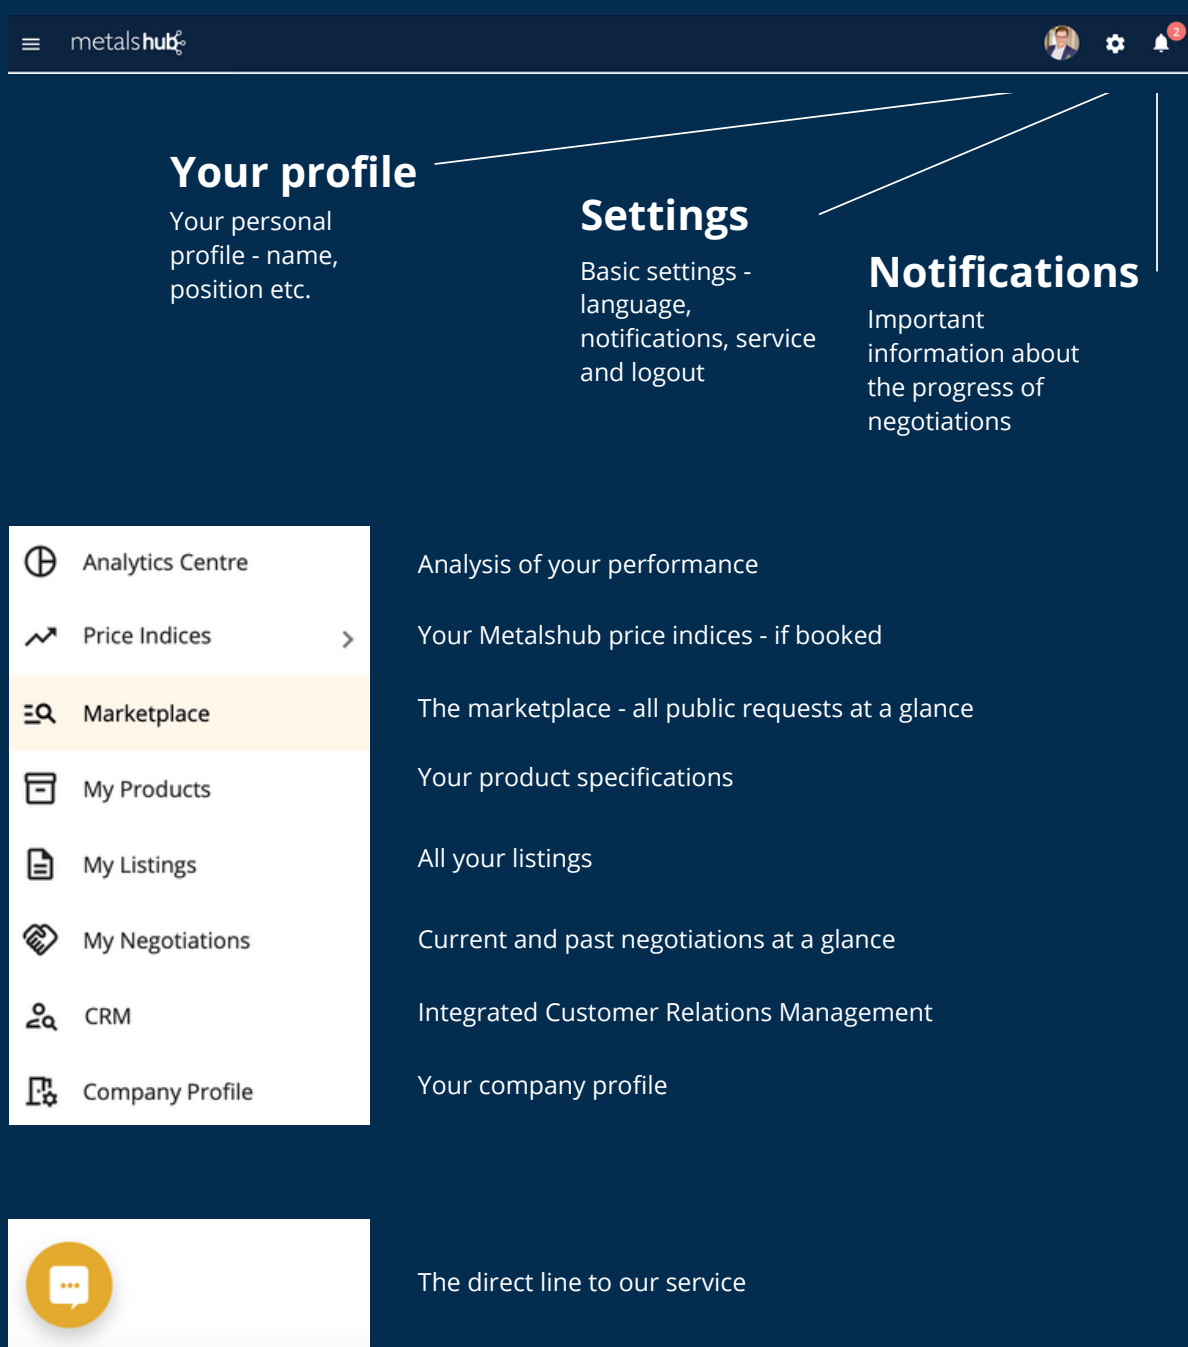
metalshub

2

Your profile
Your personal profile - name, position etc.

Settings
Basic settings - language, notifications, service and logout

Notifications
Important information about the progress of negotiations

Analytics Centre
Price Indices
Marketplace
My Products
My Listings
My Negotiations
CRM
Company Profile

Analysis of your performance

Your Metalshub price indices - if booked

The marketplace - all public requests at a glance

Your product specifications

All your listings

Current and past negotiations at a glance

Integrated Customer Relations Management

Your company profile

The direct line to our service